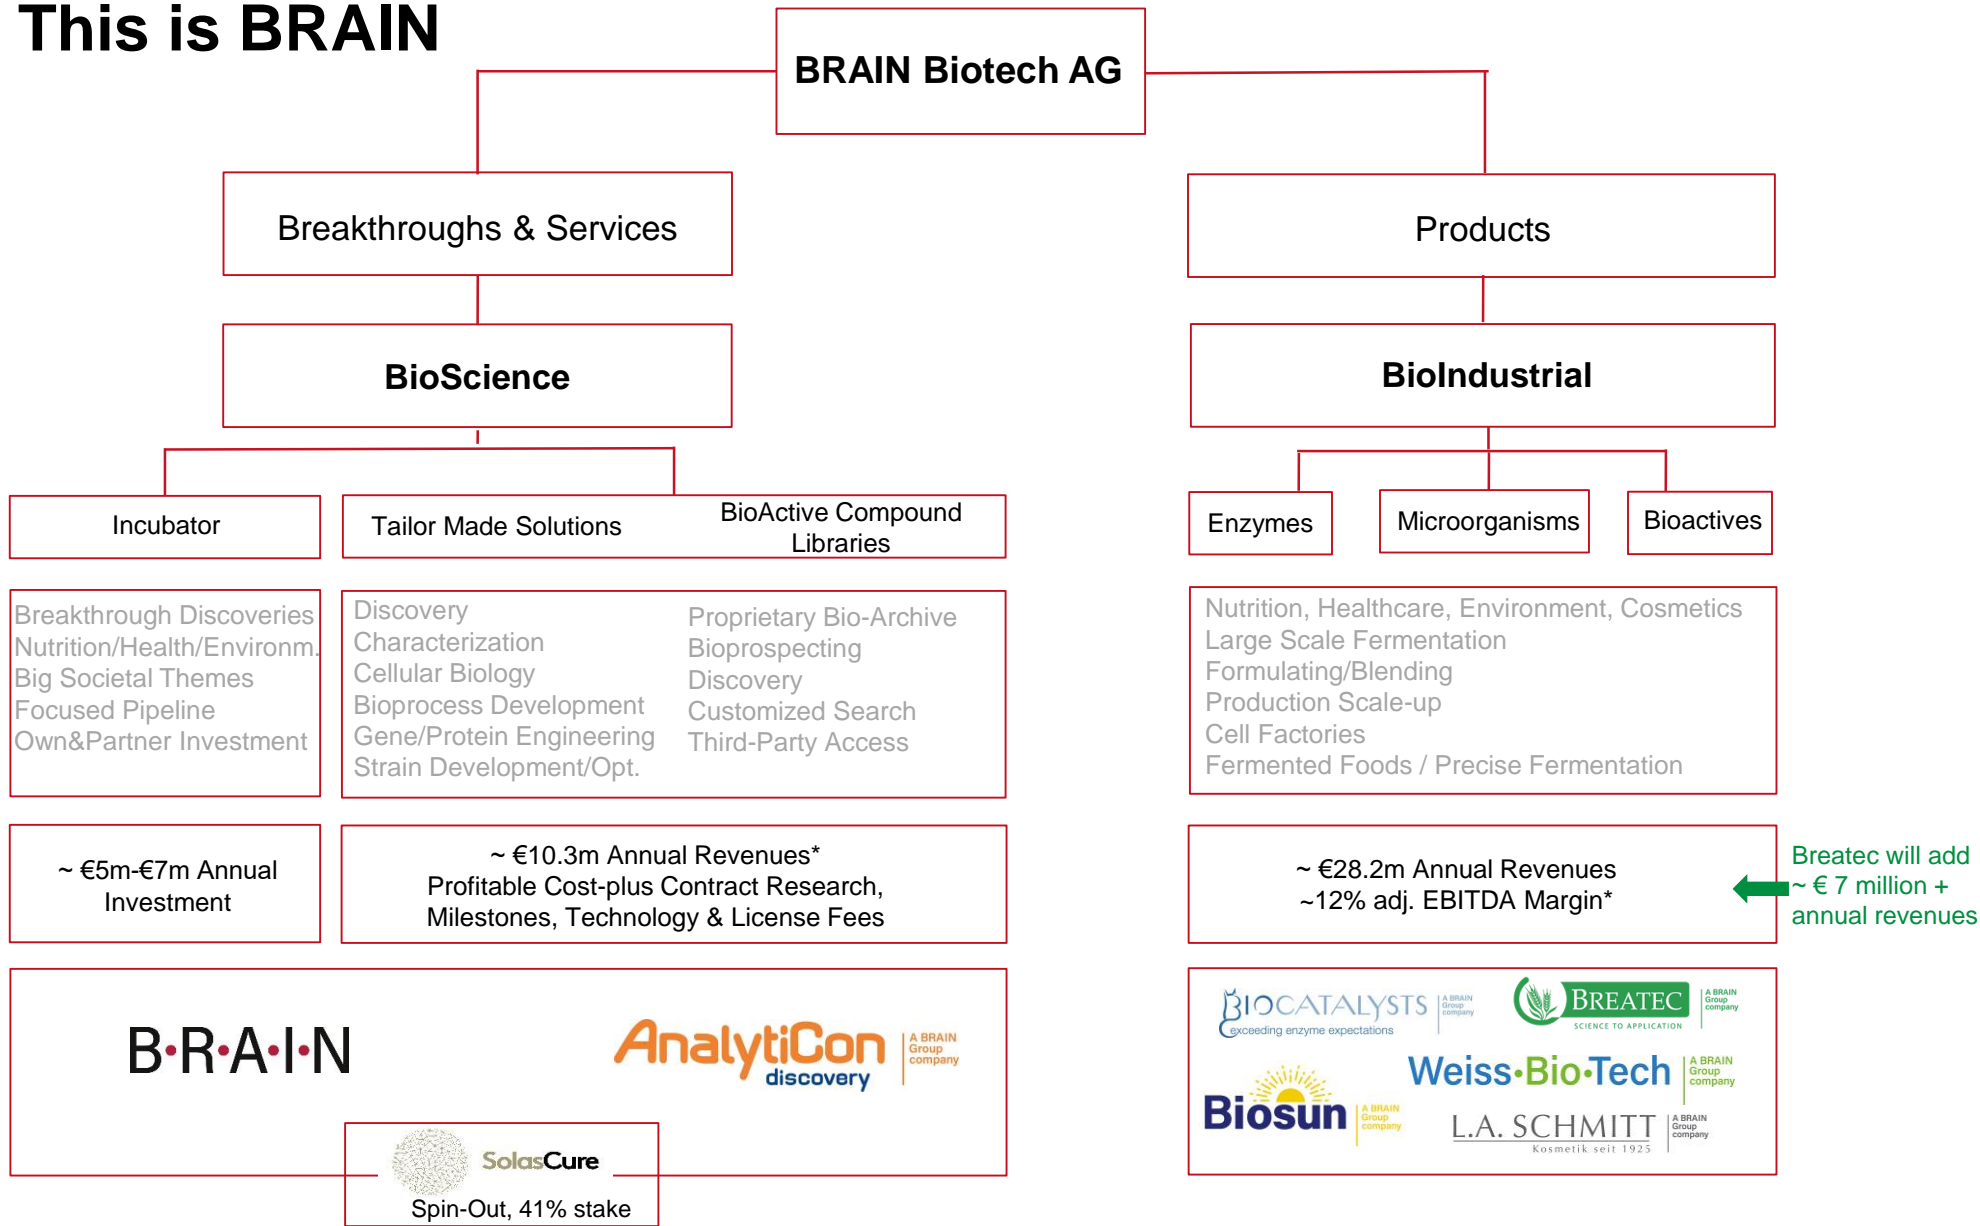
This is BRAIN

BRAIN Biotech AG

Breakthroughs & Services

Products

BioScience

BioIndustrial

Incubator

Tailor Made Solutions

BioActive Compound Libraries

Enzymes

Microorganisms

Bioactives

Breakthrough Discoveries
Nutrition/Health/Environm.
Big Societal Themes
Focused Pipeline
Own&Partner Investment

Discovery
Characterization
Cellular Biology
Bioprocess Development
Gene/Protein Engineering
Strain Development/Opt.

Proprietary Bio-Archive
Bioprospecting
Discovery
Customized Search
Third-Party Access

Nutrition, Healthcare, Environment, Cosmetics
Large Scale Fermentation
Formulating/Blending
Production Scale-up
Cell Factories
Fermented Foods / Precise Fermentation

~ €5m-€7m Annual Investment

~ €10.3m Annual Revenues*
Profitable Cost-plus Contract Research, Milestones, Technology & License Fees

~ €28.2m Annual Revenues
~12% adj. EBITDA Margin*

Breatec will add ~ € 7 million + annual revenues

B·R·A·I·N

AnalytiCon discovery A BRAIN Group company

SolasCure
Spin-Out, 41% stake

BIOCATALYSTS exceeding enzyme expectations A BRAIN Group company

BREATEC SCIENCE TO APPLICATION A BRAIN Group company

Weiss·Bio·Tech A BRAIN Group company

Biosun A BRAIN Group company

L.A. SCHMITT Kosmetik seit 1925 A BRAIN Group company